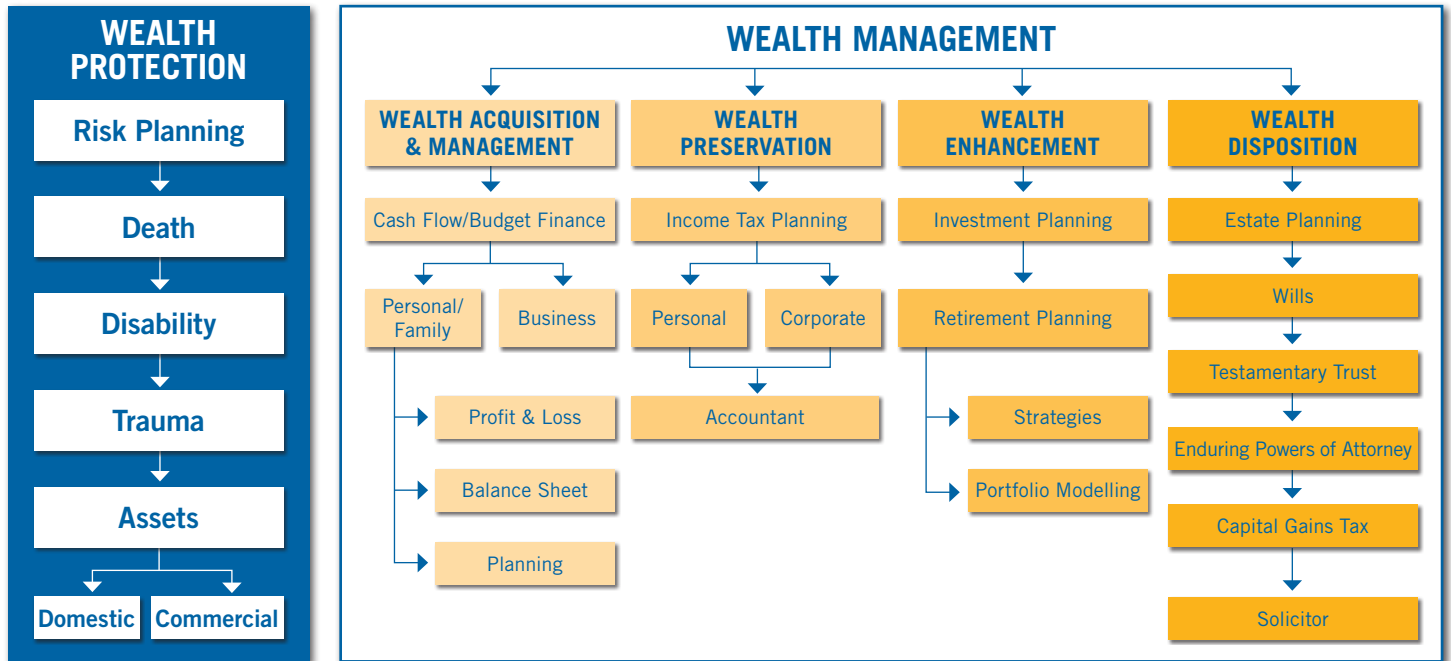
WEALTH PROTECTION

Risk Planning

Death

Disability

Trauma

Assets

Domestic

Commercial

WEALTH MANAGEMENT

WEALTH ACQUISITION & MANAGEMENT

Cash Flow/Budget Finance

Personal/ Family

Business

Profit & Loss

Balance Sheet

Planning

WEALTH PRESERVATION

Income Tax Planning

Personal

Corporate

Accountant

WEALTH ENHANCEMENT

Investment Planning

Retirement Planning

Strategies

Portfolio Modelling

WEALTH DISPOSITION

Estate Planning

Wills

Testamentary Trust

Enduring Powers of Attorney

Capital Gains Tax

Solicitor